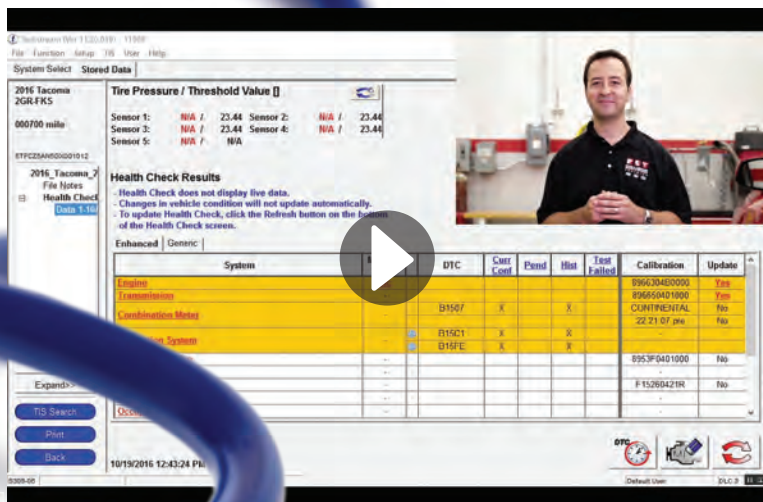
Techstream Ver 11.20.019 - 11909
File Function Setup TIS User Help
System Select Stored Data

2016 Tacoma
2GR-FKS

000700 mile

5TFCZ5AN5GX001012

2016_Tacoma_2
File Notes
Health Check
Data 1-16

Expand>>

TIS Search
Print
Back

Tire Pressure / Threshold Value []

Sensor 1: N/A / 23.44 Sensor 2: N/A / 23.44
Sensor 3: N/A / 23.44 Sensor 4: N/A / 23.44
Sensor 5: N/A / N/A

Health Check Results
- Health Check does not display live data.
- Changes in vehicle condition will not update automatically.
- To update Health Check, click the Refresh button on the bottom of the Health Check screen.

Enhanced Generic

| System | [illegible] | | DTC | Curr Conf | Pend | Hist | Test Failed | Calibration | Update |
|---|---|---|---|---|---|---|---|---|---|
| Engine | - | | | | | | | 8966304B0000 | Yes |
| Transmission | - | | | | | | | 896650401000 | Yes |
| Combination Meter | - | | B1507 | X | | X | | CONTINENTAL 22.21.07 pre | No No |
| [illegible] System | - | | B15C1 | X | | X | | | |
| | | | B15FE | X | | X | | | |
| | - | | | | | | | 8953F0401000 | No |
| | - | | | | | | | - | |
| | - | | | | | | | F15260421R | No |
| | - | | | | | | | - | |
| Occ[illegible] | - | | | | | | | - | |

10/19/2016 12:43:24 P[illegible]

DTC

5309-05 Default User DLC 3